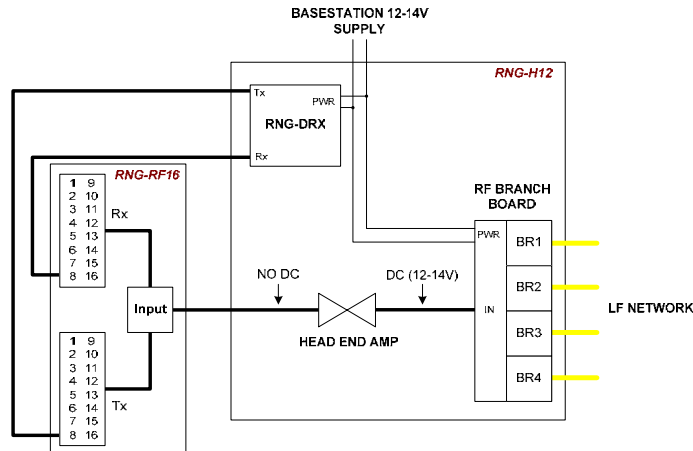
BASESTATION 12-14V
SUPPLY

RNG-H12

Tx
PWR
RNG-DRX
Rx

RNG-RF16

| 1 | 9 |
|---|---|
| 2 | 10 |
| 3 | 11 |
| 4 | 12 |
| 5 | 13 |
| 6 | 14 |
| 7 | 15 |
| 8 | 16 |

Rx

Input

| 1 | 9 |
|---|---|
| 2 | 10 |
| 3 | 11 |
| 4 | 12 |
| 5 | 13 |
| 6 | 14 |
| 7 | 15 |
| 8 | 16 |

Tx

NO DC
DC (12-14V)
HEAD END AMP

RF BRANCH
BOARD
PWR
IN
BR1
BR2
BR3
BR4

LF NETWORK